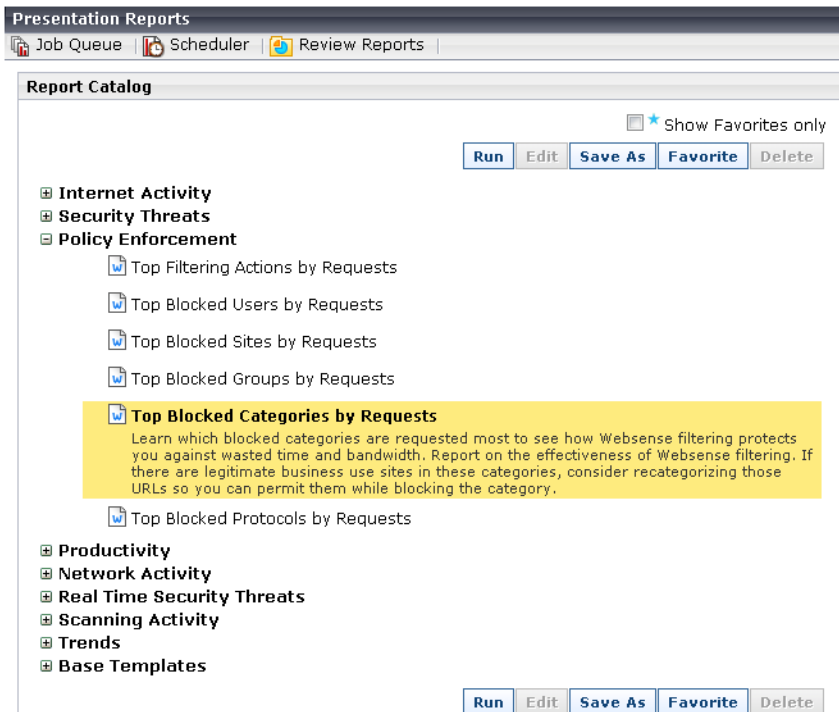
Presentation Reports

Job Queue | Scheduler | Review Reports |

Report Catalog

Show Favorites only

Run | Edit | Save As | Favorite | Delete

⊞ Internet Activity
⊞ Security Threats
⊟ Policy Enforcement

Top Filtering Actions by Requests

Top Blocked Users by Requests

Top Blocked Sites by Requests

Top Blocked Groups by Requests

Top Blocked Categories by Requests
Learn which blocked categories are requested most to see how Websense filtering protects you against wasted time and bandwidth. Report on the effectiveness of Websense filtering. If there are legitimate business use sites in these categories, consider recategorizing those URLs so you can permit them while blocking the category.

Top Blocked Protocols by Requests

⊞ Productivity
⊞ Network Activity
⊞ Real Time Security Threats
⊞ Scanning Activity
⊞ Trends
⊞ Base Templates

Run | Edit | Save As | Favorite | Delete